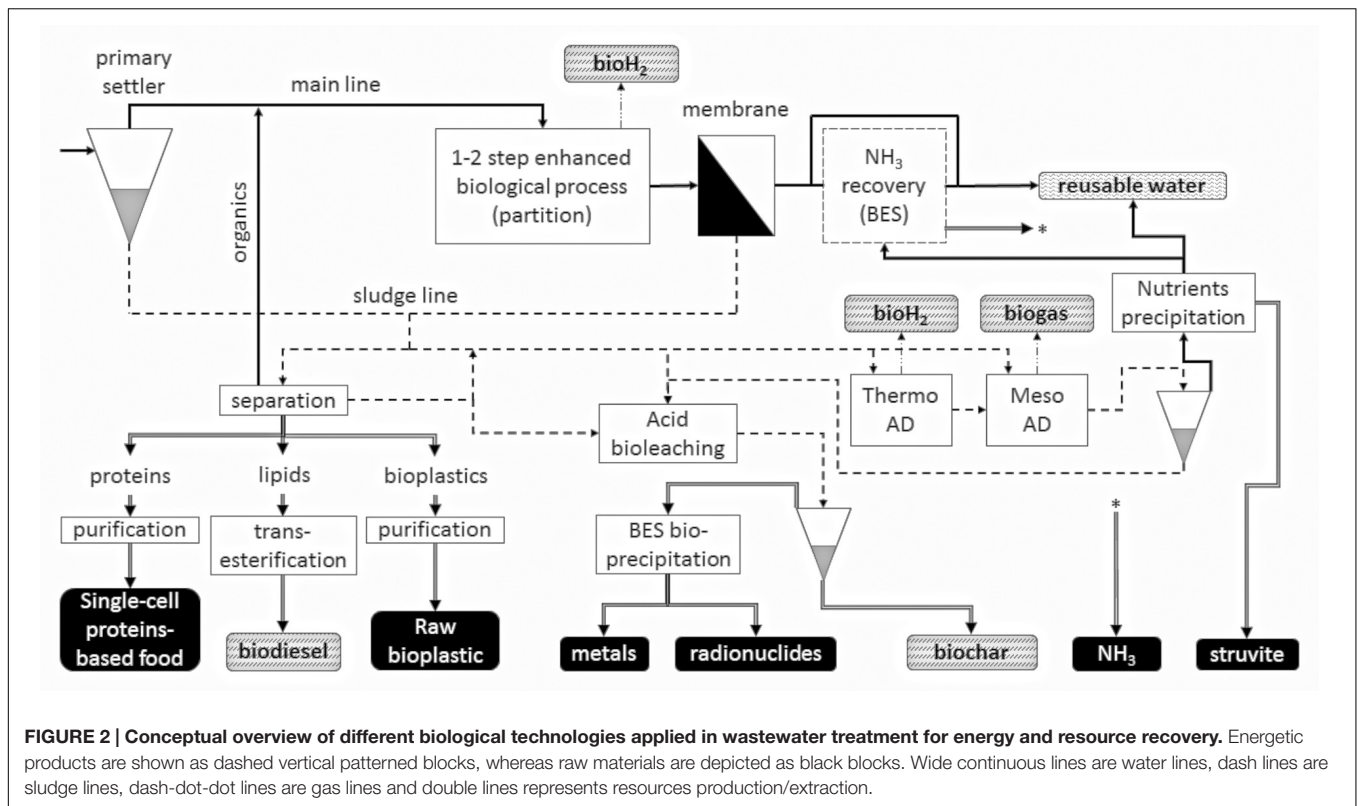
primary settler

main line

bio$H_2$

membrane

organics

1-2 step enhanced biological process (partition)

$NH_3$ recovery (BES)

reusable water

*

sludge line

bio$H_2$

biogas

Nutrients precipitation

separation

Acid bioleaching

Thermo AD

Meso AD

proteins

lipids

bioplastics

purification

trans-esterification

purification

BES bio-precipitation

*

Single-cell proteins-based food

biodiesel

Raw bioplastic

metals

radionuclides

biochar

$NH_3$

struvite

**FIGURE 2 | Conceptual overview of different biological technologies applied in wastewater treatment for energy and resource recovery.** Energetic products are shown as dashed vertical patterned blocks, whereas raw materials are depicted as black blocks. Wide continuous lines are water lines, dash lines are sludge lines, dash-dot-dot lines are gas lines and double lines represents resources production/extraction.